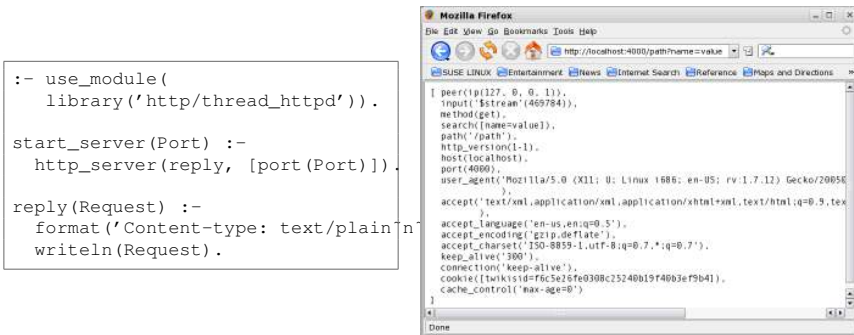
:- use_module(
   library('http/thread_httpd')).

start_server(Port) :-
  http_server(reply, [port(Port)]).

reply(Request) :-
  format('Content-type: text/plain~n~
  writeln(Request).

Mozilla Firefox

File Edit View Go Bookmarks Tools Help

http://localhost:4000/path?name=value

SUSE LINUX Entertainment News Internet Search Reference Maps and Directions

[ peer(ip(127, 0, 0, 1)),
  input('$stream'(469784)),
  method(get),
  search([name=value]),
  path('/path'),
  http_version(1-1),
  host(localhost),
  port(4000),
  user_agent('Mozilla/5.0 (X11; U; Linux i686; en-US; rv:1.7.12) Gecko/2005
  ),
  accept('text/xml,application/xml,application/xhtml+xml,text/html;q=0.9,tex
  ),
  accept_language('en-us,en;q=0.5'),
  accept_encoding('gzip,deflate'),
  accept_charset('ISO-8859-1,utf-8;q=0.7,*;q=0.7'),
  keep_alive('300'),
  connection('keep-alive'),
  cookie(['twikisid=f6c5e26fe0308c25240b19f40b3ef9b41]),
  cache_control('max-age=0')
]

Done